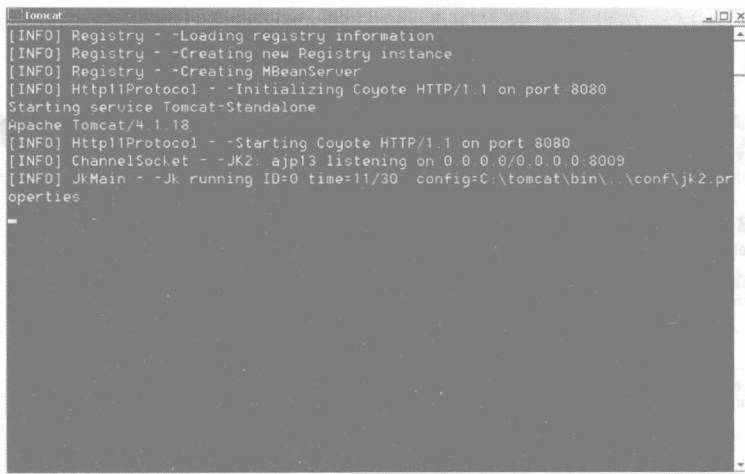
Tomcat

[INFO] Registry - -Loading registry information
[INFO] Registry - -Creating new Registry instance
[INFO] Registry - -Creating MBeanServer
[INFO] Http11Protocol - -Initializing Coyote HTTP/1.1 on port 8080
Starting service Tomcat-Standalone
Apache Tomcat/4.1.18
[INFO] Http11Protocol - -Starting Coyote HTTP/1.1 on port 8080
[INFO] ChannelSocket - -JK2: ajp13 listening on 0.0.0.0/0.0.0.0:8009
[INFO] JkMain - -Jk running ID=0 time=11/30 config=C:\tomcat\bin\..\conf\jk2.properties